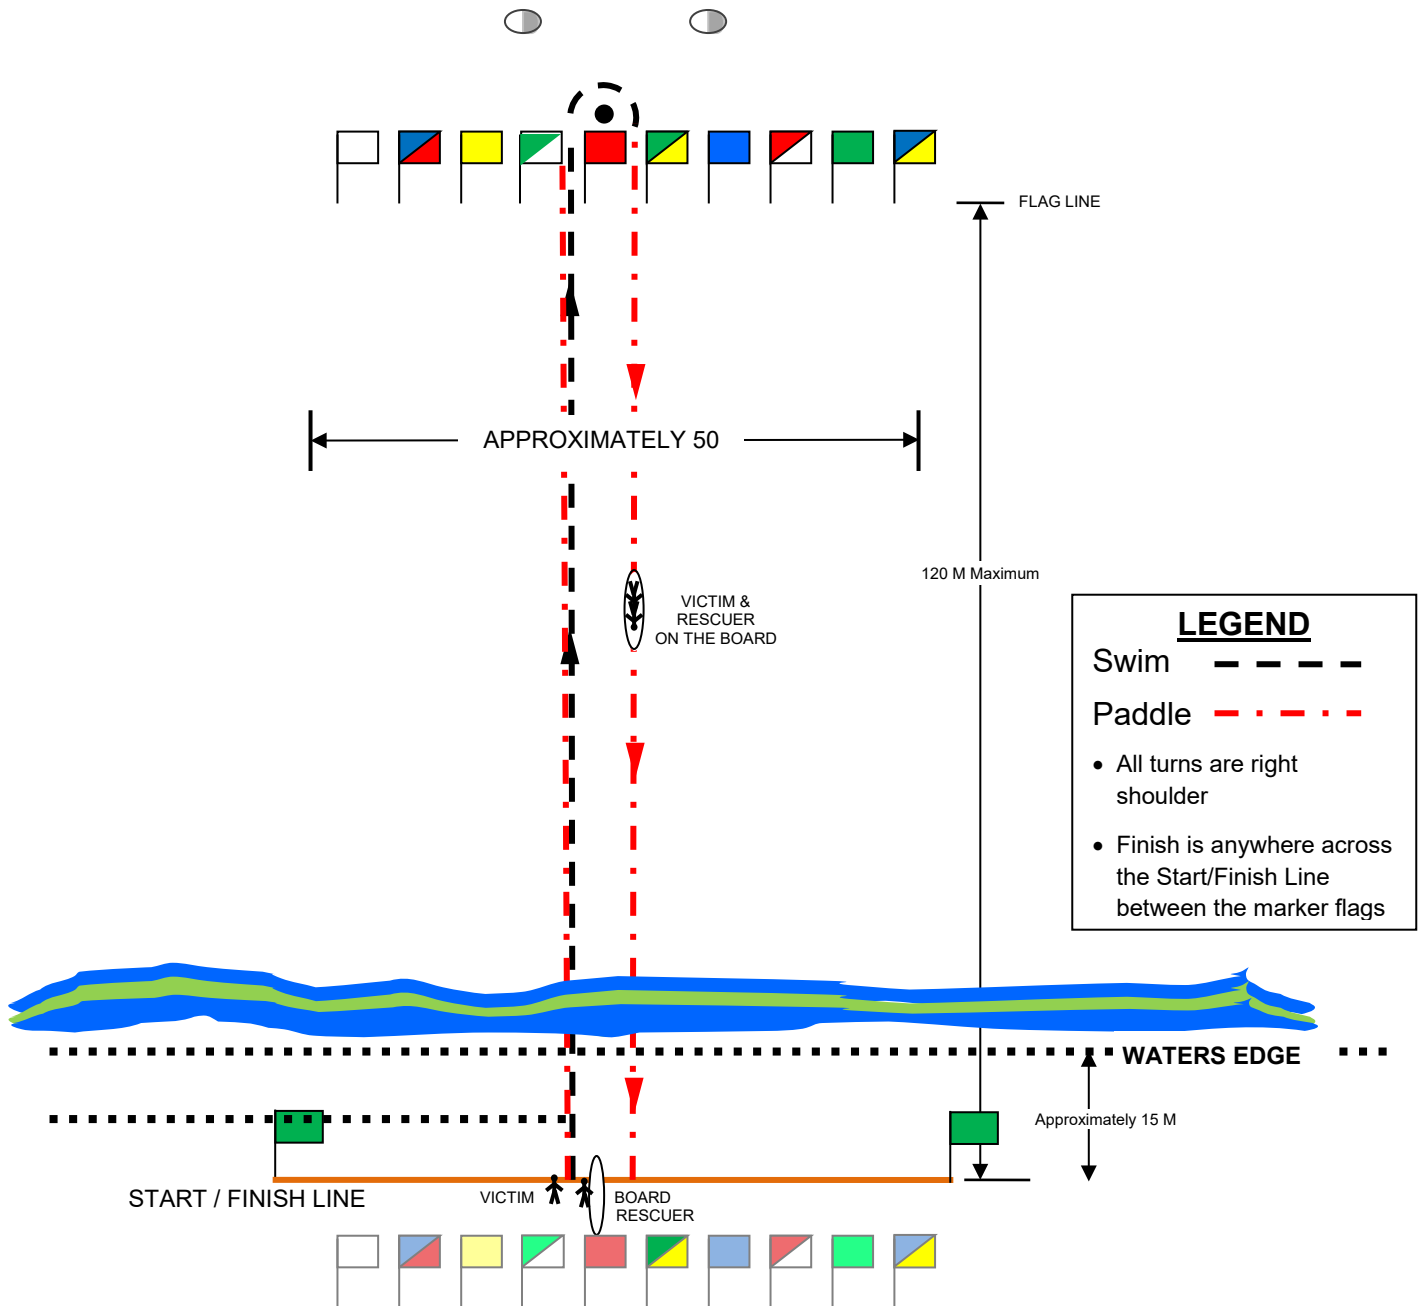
FLAG LINE

APPROXIMATELY 50

120 M Maximum

VICTIM & RESCUER ON THE BOARD

LEGEND

Swim

Paddle

- All turns are right shoulder
- Finish is anywhere across the Start/Finish Line between the marker flags

WATERS EDGE

Approximately 15 M

START / FINISH LINE

VICTIM

BOARD RESCUER